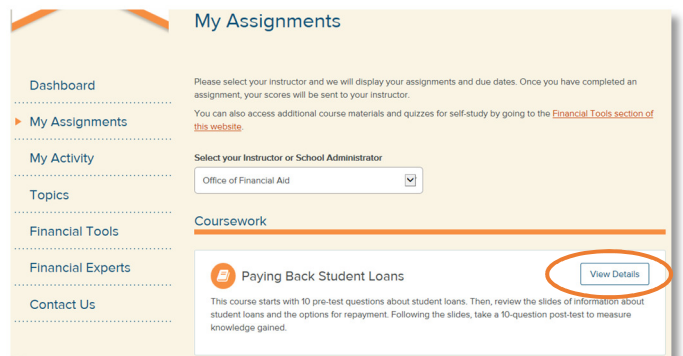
My Assignments

Dashboard

My Assignments

My Activity

Topics

Financial Tools

Financial Experts

Contact Us

Please select your instructor and we will display your assignments and due dates. Once you have completed an assignment, your scores will be sent to your instructor.

You can also access additional course materials and quizzes for self-study by going to the Financial Tools section of this website.

Select your Instructor or School Administrator

Office of Financial Aid

Coursework

Paying Back Student Loans

View Details

This course starts with 10 pre-test questions about student loans. Then, review the slides of information about student loans and the options for repayment. Following the slides, take a 10-question post-test to measure knowledge gained.